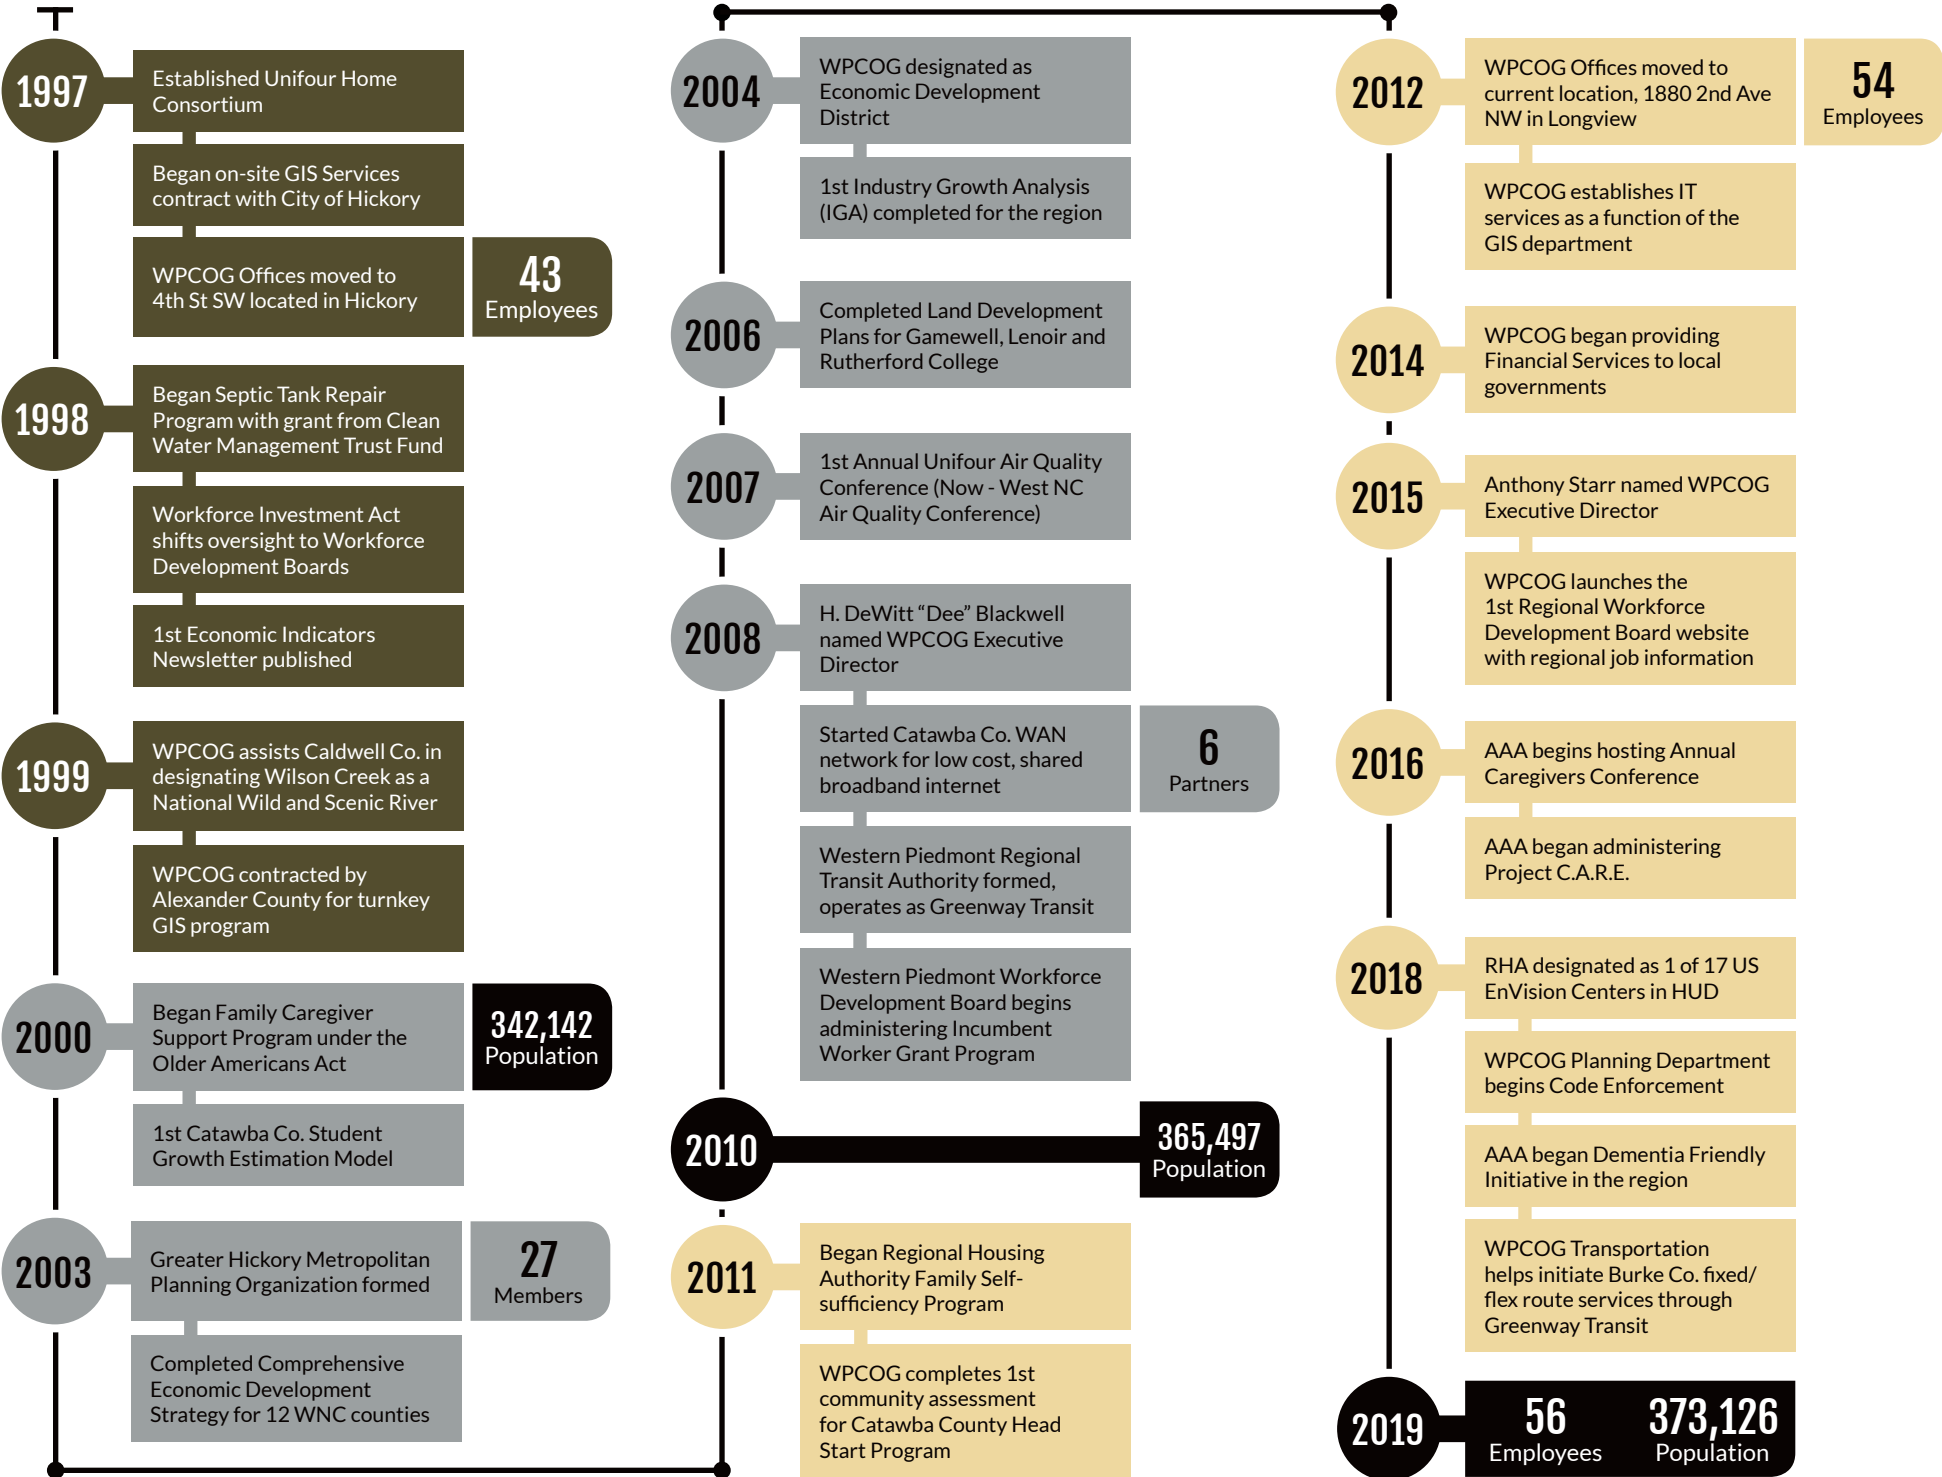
1997

Established Unifour Home Consortium

Began on-site GIS Services contract with City of Hickory

WPCOG Offices moved to 4th St SW located in Hickory

43 Employees

1998

Began Septic Tank Repair Program with grant from Clean Water Management Trust Fund

Workforce Investment Act shifts oversight to Workforce Development Boards

1st Economic Indicators Newsletter published

1999

WPCOG assists Caldwell Co. in designating Wilson Creek as a National Wild and Scenic River

WPCOG contracted by Alexander County for turnkey GIS program

2000

Began Family Caregiver Support Program under the Older Americans Act

342,142 Population

1st Catawba Co. Student Growth Estimation Model

2003

Greater Hickory Metropolitan Planning Organization formed

27 Members

Completed Comprehensive Economic Development Strategy for 12 WNC counties

2004

WPCOG designated as Economic Development District

1st Industry Growth Analysis (IGA) completed for the region

2006

Completed Land Development Plans for Gamewell, Lenoir and Rutherford College

2007

1st Annual Unifour Air Quality Conference (Now - West NC Air Quality Conference)

2008

H. DeWitt “Dee” Blackwell named WPCOG Executive Director

Started Catawba Co. WAN network for low cost, shared broadband internet

6 Partners

Western Piedmont Regional Transit Authority formed, operates as Greenway Transit

Western Piedmont Workforce Development Board begins administering Incumbent Worker Grant Program

2010

365,497 Population

2011

Began Regional Housing Authority Family Self-sufficiency Program

WPCOG completes 1st community assessment for Catawba County Head Start Program

2012

WPCOG Offices moved to current location, 1880 2nd Ave NW in Longview

54 Employees

WPCOG establishes IT services as a function of the GIS department

2014

WPCOG began providing Financial Services to local governments

2015

Anthony Starr named WPCOG Executive Director

WPCOG launches the 1st Regional Workforce Development Board website with regional job information

2016

AAA begins hosting Annual Caregivers Conference

AAA began administering Project C.A.R.E.

2018

RHA designated as 1 of 17 US EnVision Centers in HUD

WPCOG Planning Department begins Code Enforcement

AAA began Dementia Friendly Initiative in the region

WPCOG Transportation helps initiate Burke Co. fixed/ flex route services through Greenway Transit

2019

56 Employees

373,126 Population